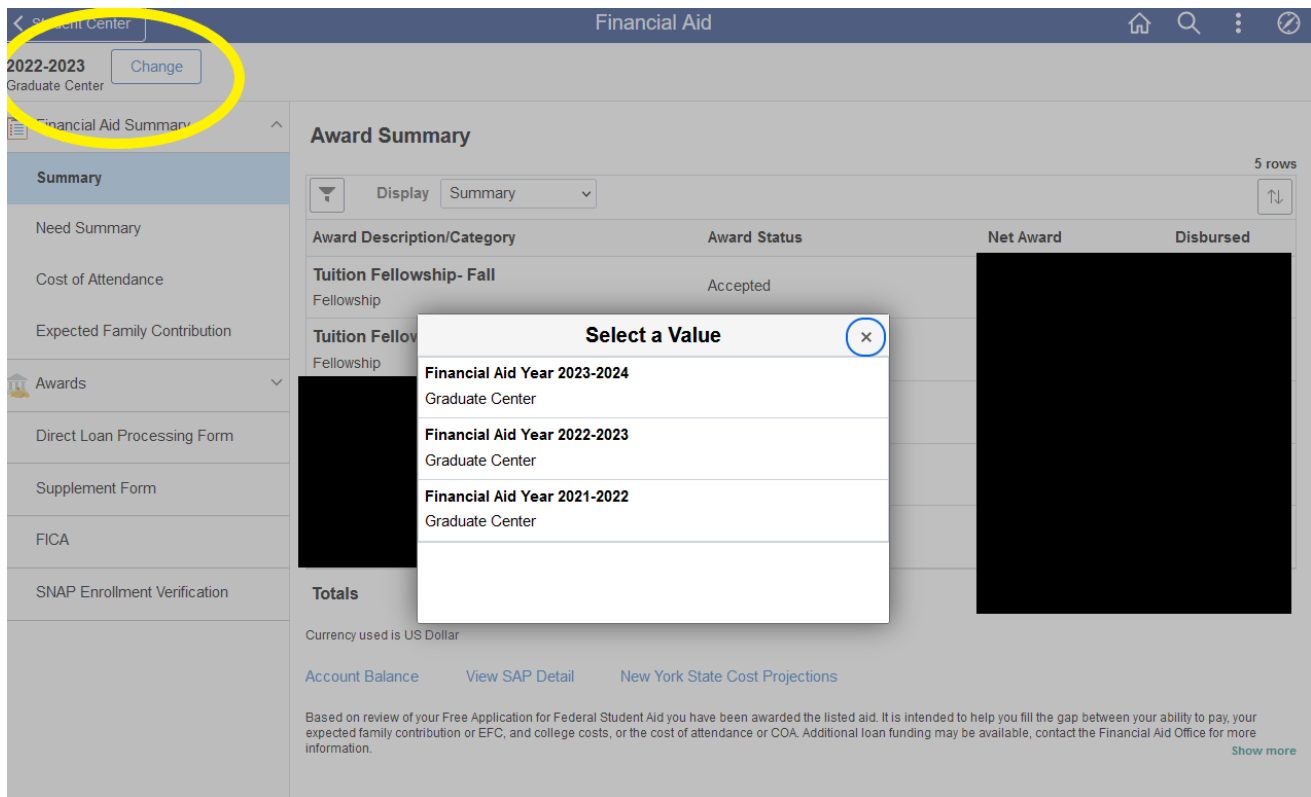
< Student Center

Financial Aid

2022-2023
Graduate Center

Change

Financial Aid Summary

Summary

Need Summary

Cost of Attendance

Expected Family Contribution

Awards

Direct Loan Processing Form

Supplement Form

FICA

SNAP Enrollment Verification

Award Summary

5 rows

Display Summary

| Award Description/Category | Award Status | Net Award | Disbursed |
|---|---|---|---|
| Tuition Fellowship- Fall Fellowship | Accepted | | |
| Tuition Fellow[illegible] Fellowship | | | |

Totals

Currency used is US Dollar

Account Balance View SAP Detail New York State Cost Projections

Based on review of your Free Application for Federal Student Aid you have been awarded the listed aid. It is intended to help you fill the gap between your ability to pay, your expected family contribution or EFC, and college costs, or the cost of attendance or COA. Additional loan funding may be available, contact the Financial Aid Office for more information.

Show more

Select a Value

×

Financial Aid Year 2023-2024
Graduate Center

Financial Aid Year 2022-2023
Graduate Center

Financial Aid Year 2021-2022
Graduate Center